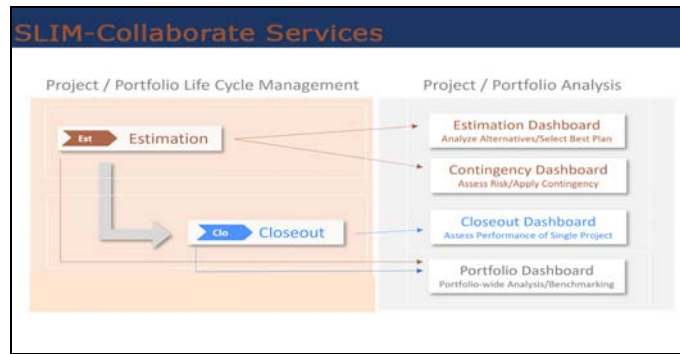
SLIM-Collaborate Services

Project / Portfolio Life Cycle Management

Project / Portfolio Analysis

Est Estimation

Clo Closeout

Estimation Dashboard
Analyze Alternatives/Select Best Plan

Contingency Dashboard
Assess Risk/Apply Contingency

Closeout Dashboard
Assess Performance of Single Project

Portfolio Dashboard
Portfolio-wide Analysis/Benchmarking